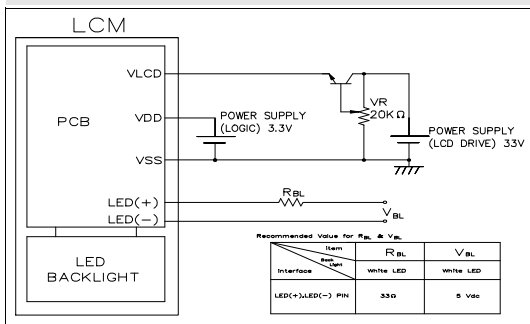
LCM

PCB

VLCD

VDD

VSS

POWER SUPPLY (LOGIC) 3.3V

VR $20K\Omega$

POWER SUPPLY (LCD DRIVE) 33V

LED(+)

LED(−)

$R_{BL}$

$V_{BL}$

LED BACKLIGHT

Recommended Value for $R_{BL}$ & $V_{BL}$

| Item / Back Light / Interface | $R_{BL}$ | $V_{BL}$ |
|---|---|---|
| | White LED | White LED |
| LED(+),LED(−) PIN | $33\Omega$ | 5 Vdc |